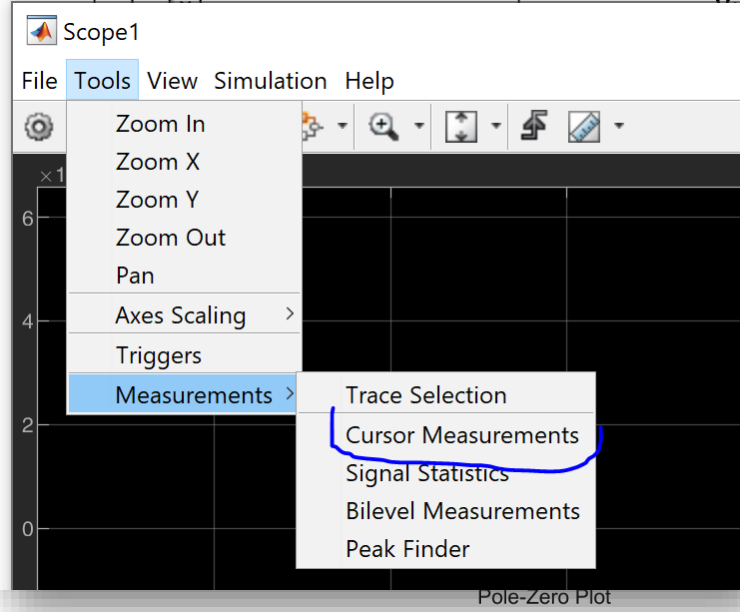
Scope1

File Tools View Simulation Help

Zoom In
Zoom X
Zoom Y
Zoom Out
Pan
Axes Scaling
Triggers
Measurements

Trace Selection
Cursor Measurements
Signal Statistics
Bilevel Measurements
Peak Finder

×1
6
4
2
0

Pole-Zero Plot